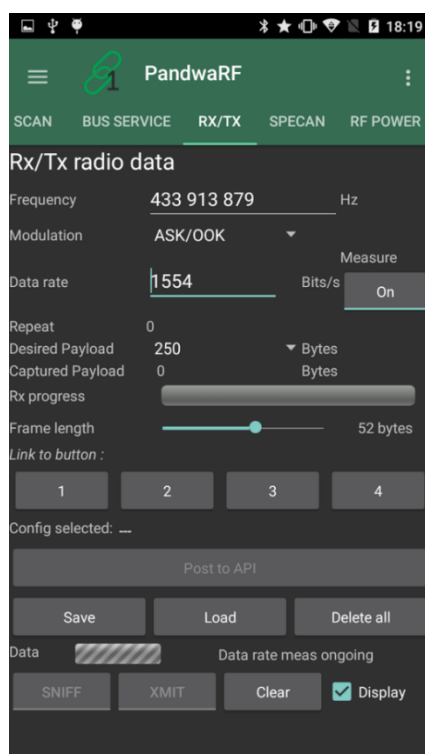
18:19

PandwaRF

SCAN BUS SERVICE RX/TX SPECAN RF POWER

Rx/Tx radio data

Frequency 433 913 879 Hz

Modulation ASK/OOK

Measure

Data rate 1554 Bits/s On

Repeat 0

Desired Payload 250 Bytes

Captured Payload 0 Bytes

Rx progress

Frame length 52 bytes

Link to button :

1 2 3 4

Config selected: —

Post to API

Save Load Delete all

Data Data rate meas ongoing

SNIFF XMIT Clear Display